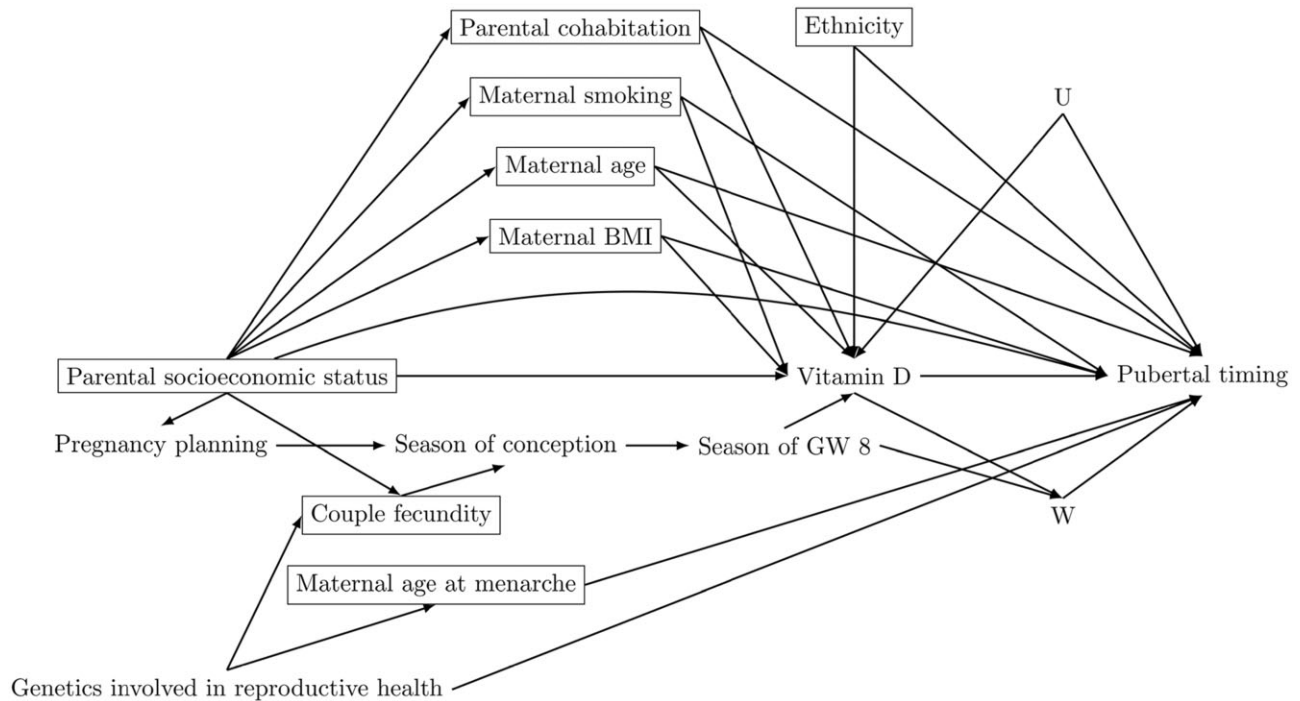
Parental cohabitation

Ethnicity

Maternal smoking

U

Maternal age

Maternal BMI

Parental socioeconomic status

Vitamin D

Pubertal timing

Pregnancy planning

Season of conception

Season of GW 8

Couple fecundity

W

Maternal age at menarche

Genetics involved in reproductive health